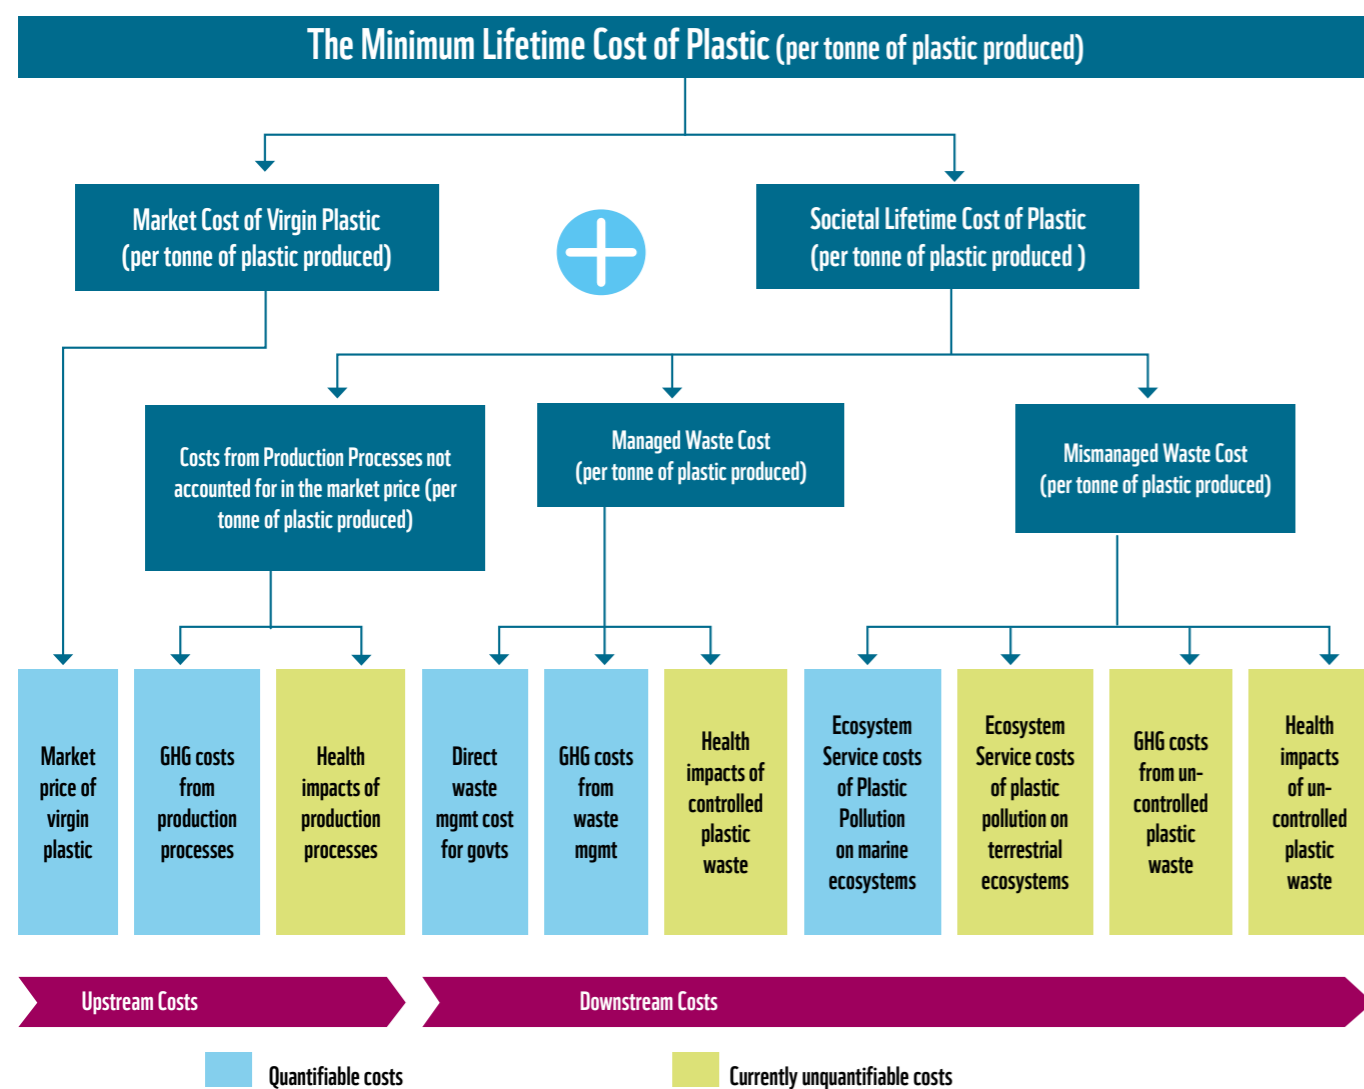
The Minimum Lifetime Cost of Plastic (per tonne of plastic produced)

Market Cost of Virgin Plastic (per tonne of plastic produced)

Societal Lifetime Cost of Plastic (per tonne of plastic produced )

Costs from Production Processes not accounted for in the market price (per tonne of plastic produced)

Managed Waste Cost (per tonne of plastic produced)

Mismanaged Waste Cost (per tonne of plastic produced)

Market price of virgin plastic

GHG costs from production processes

Health impacts of production processes

Direct waste mgmt cost for govts

GHG costs from waste mgmt

Health impacts of controlled plastic waste

Ecosystem Service costs of Plastic Pollution on marine ecosystems

Ecosystem Service costs of plastic pollution on terrestrial ecosystems

GHG costs from uncontrolled plastic waste

Health impacts of uncontrolled plastic waste

Upstream Costs

Downstream Costs

Quantifiable costs

Currently unquantifiable costs